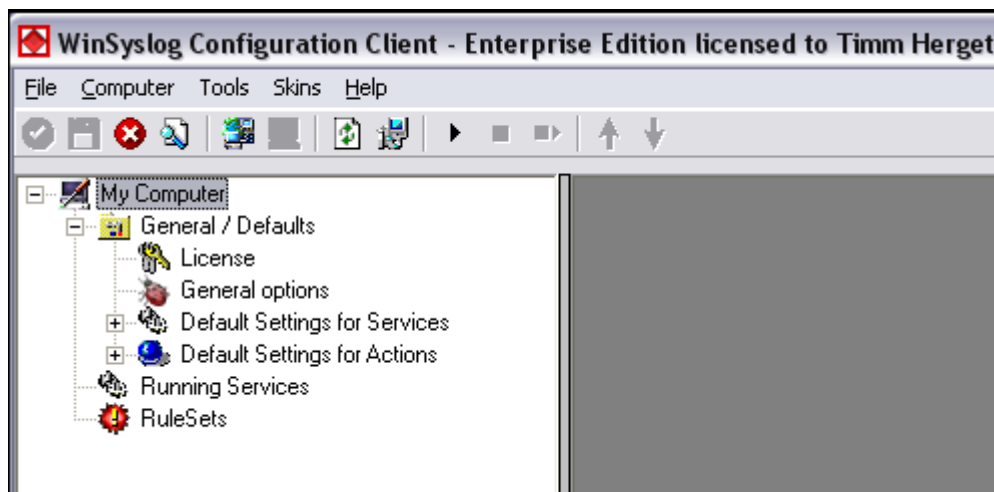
WinSyslog Configuration Client - Enterprise Edition licensed to Timm Herget

File Computer Tools Skins Help

My Computer
General / Defaults
License
General options
Default Settings for Services
Default Settings for Actions
Running Services
RuleSets